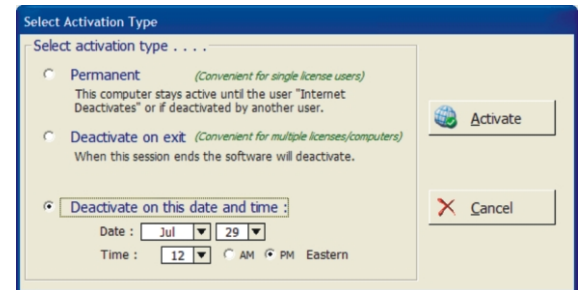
Select Activation Type

Select activation type . . . .

Permanent (Convenient for single license users)
This computer stays active until the user "Internet Deactivates" or if deactivated by another user.

Deactivate on exit (Convenient for multiple licenses/computers)
When this session ends the software will deactivate.

Deactivate on this date and time :
Date : Jul 29
Time : 12 AM PM Eastern

Activate

Cancel